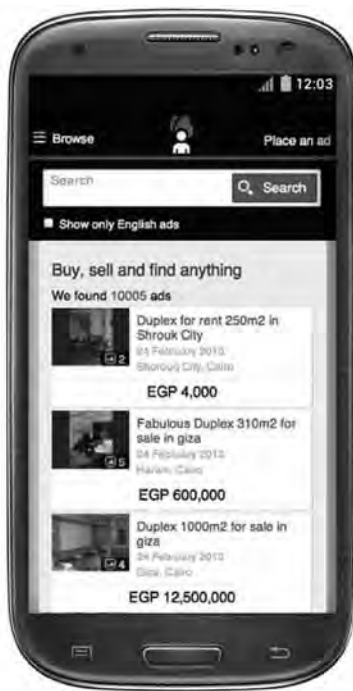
12:03

Browse

Place an ad

Search

Search

Show only English ads

Buy, sell and find anything

We found 10005 ads

2

Duplex for rent 250m2 in Shrouk City

24 February 2013

Shorouk City, Cairo

EGP 4,000

5

Fabulous Duplex 310m2 for sale in giza

24 February 2013

Haram, Cairo

EGP 600,000

4

Duplex 1000m2 for sale in giza

24 February 2013

Giza, Cairo

EGP 12,500,000